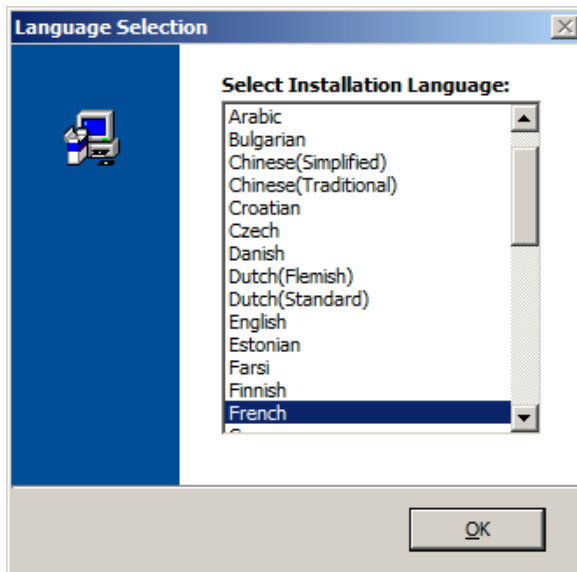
Language Selection

Select Installation Language:

Arabic
Bulgarian
Chinese(Simplified)
Chinese(Traditional)
Croatian
Czech
Danish
Dutch(Flemish)
Dutch(Standard)
English
Estonian
Farsi
Finnish
French
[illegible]

OK